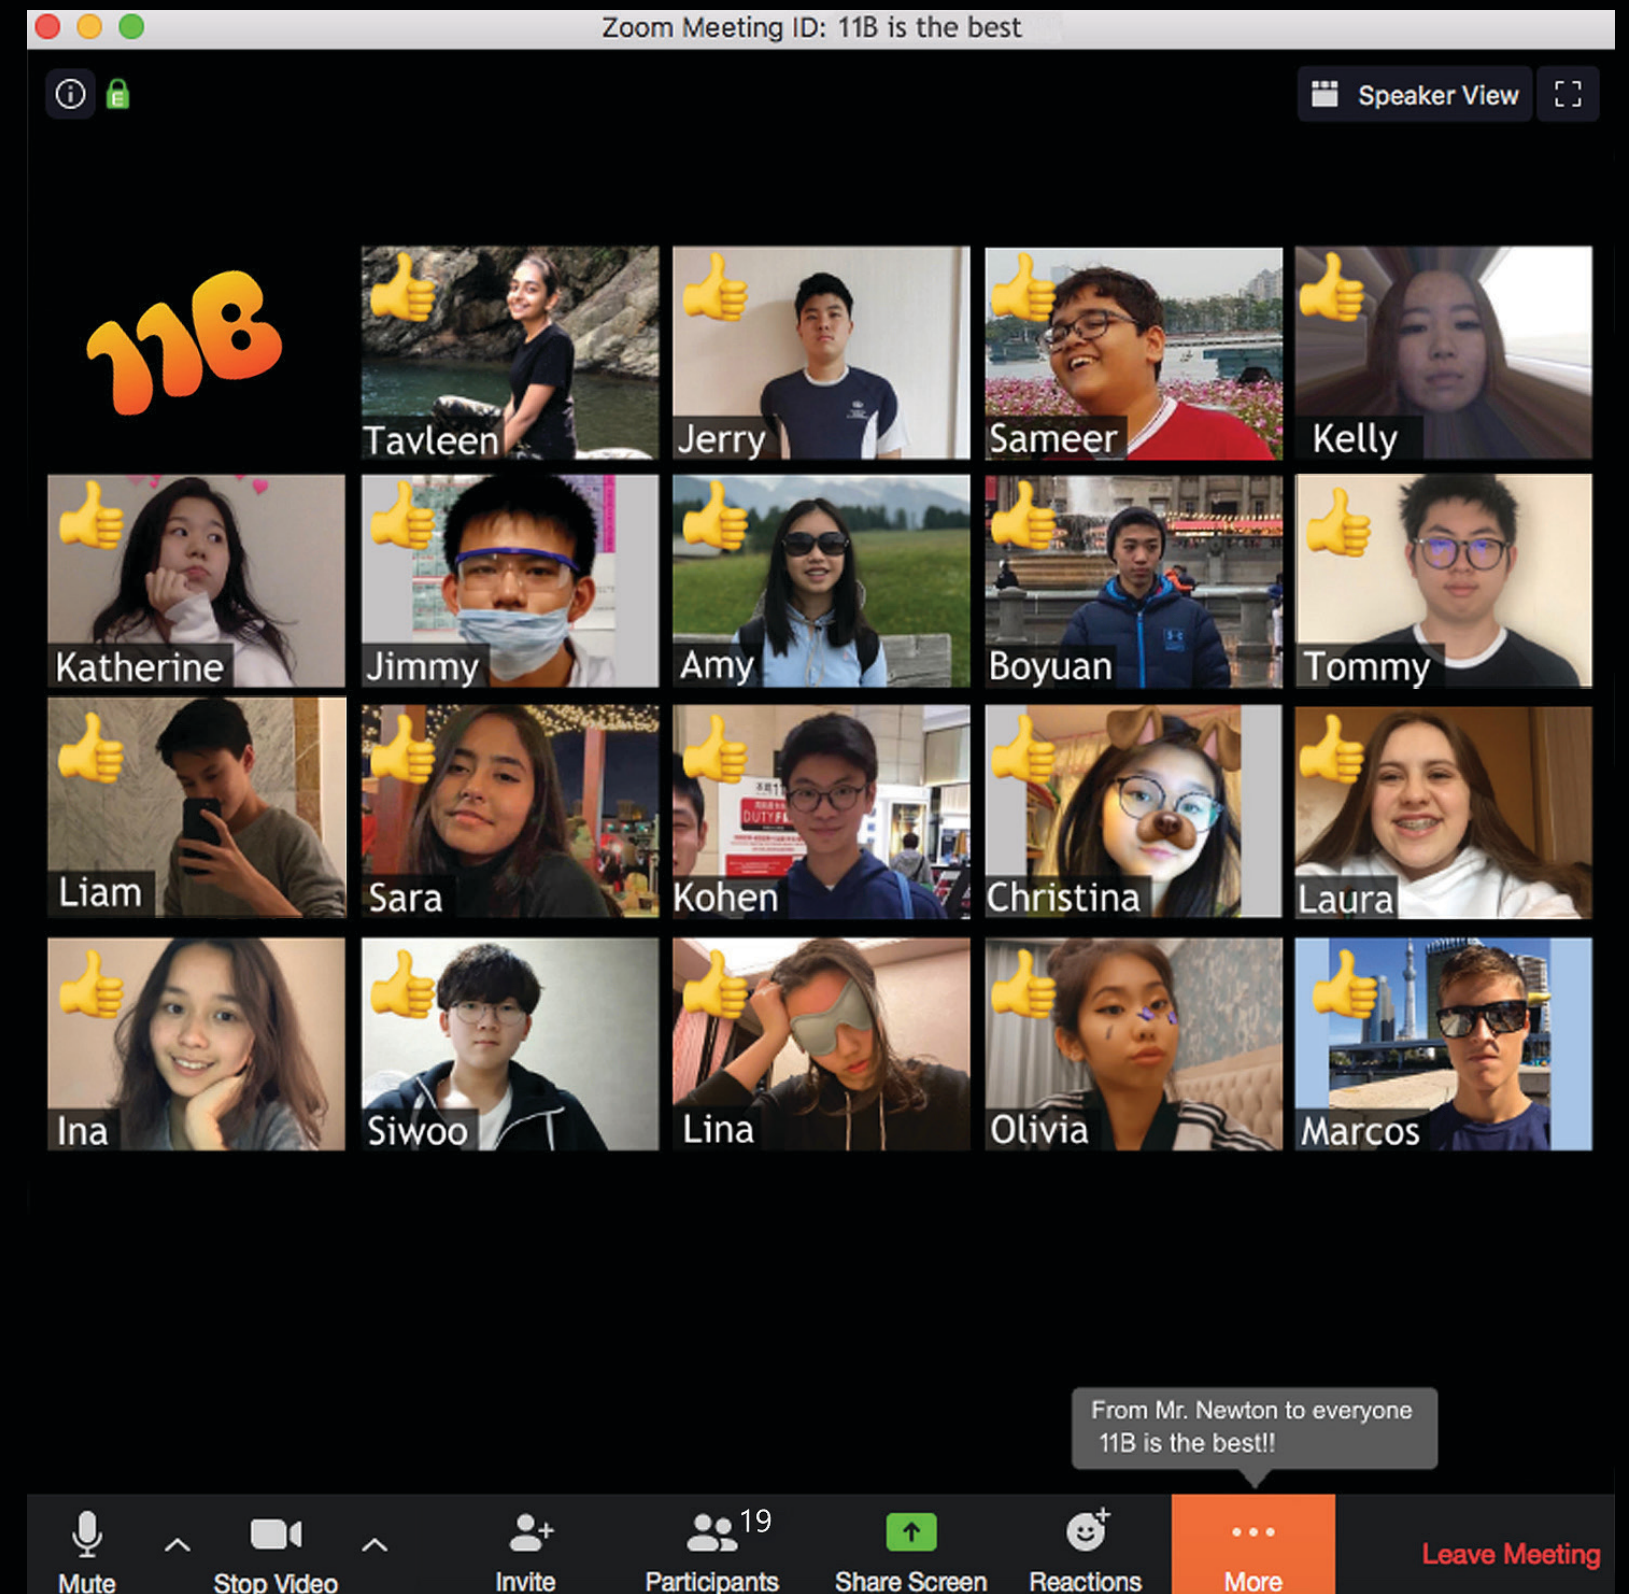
Zoom Meeting ID: 11B is the best

Speaker View

11B

Tavleen
Jerry
Sameer
Kelly
Katherine
Jimmy
Amy
Boyuan
Tommy
Liam
Sara
Kohen
Christina
Laura
Ina
Siwoo
Lina
Olivia
Marcos

From Mr. Newton to everyone
11B is the best!!

Mute
Stop Video
Invite
19
Participants
Share Screen
Reactions
More
Leave Meeting